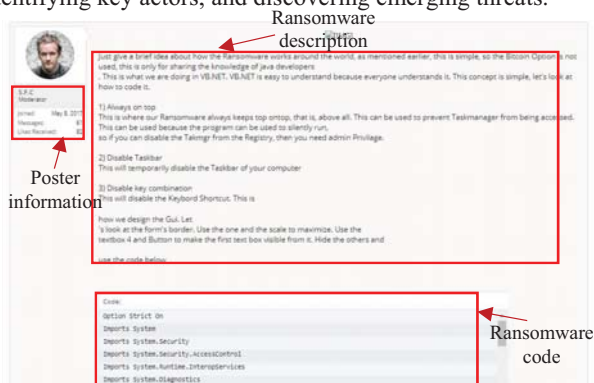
entifying key actors, and discovering emerging threats.

Ransomware description

Just give a brief idea about how the Ransomware works around the world, as mentioned earlier, this is simple, so the Bitcoin Option is not used, this is only for sharing the knowledge of Java developers
. This is what we are doing in VB.NET. VB.NET is easy to understand because everyone understands it. This concept is simple, let's look at how to code it.

1) Always on top
This is where our Ransomware always keeps top ontop, that is, above all. This can be used to prevent Taskmanager from being accessed. This can be used because the program can be used to silently run,
so if you can disable the Takmgr from the Registry, then you need admin Privilage.

2) Disable Taskbar
This will temporarily disable the Taskbar of your computer

3) Disable key combination
This will disable the Keybord Shortcut. This is

how we design the Gui. Let
's look at the form's border. Use the one and the scale to maximize. Use the
textbox 4 and Button to make the first text box visible from it. Hide the others and

use the code below:

S.P.C
Moderator
Joined: May 8, 2017
Messages: 61
Likes Received: 82

Poster information

Code:
Option Strict On
Imports System
Imports System.Security
Imports System.Security.AccessControl
Imports System.Runtime.InteropServices
Imports System.Diagnostics

Ransomware code